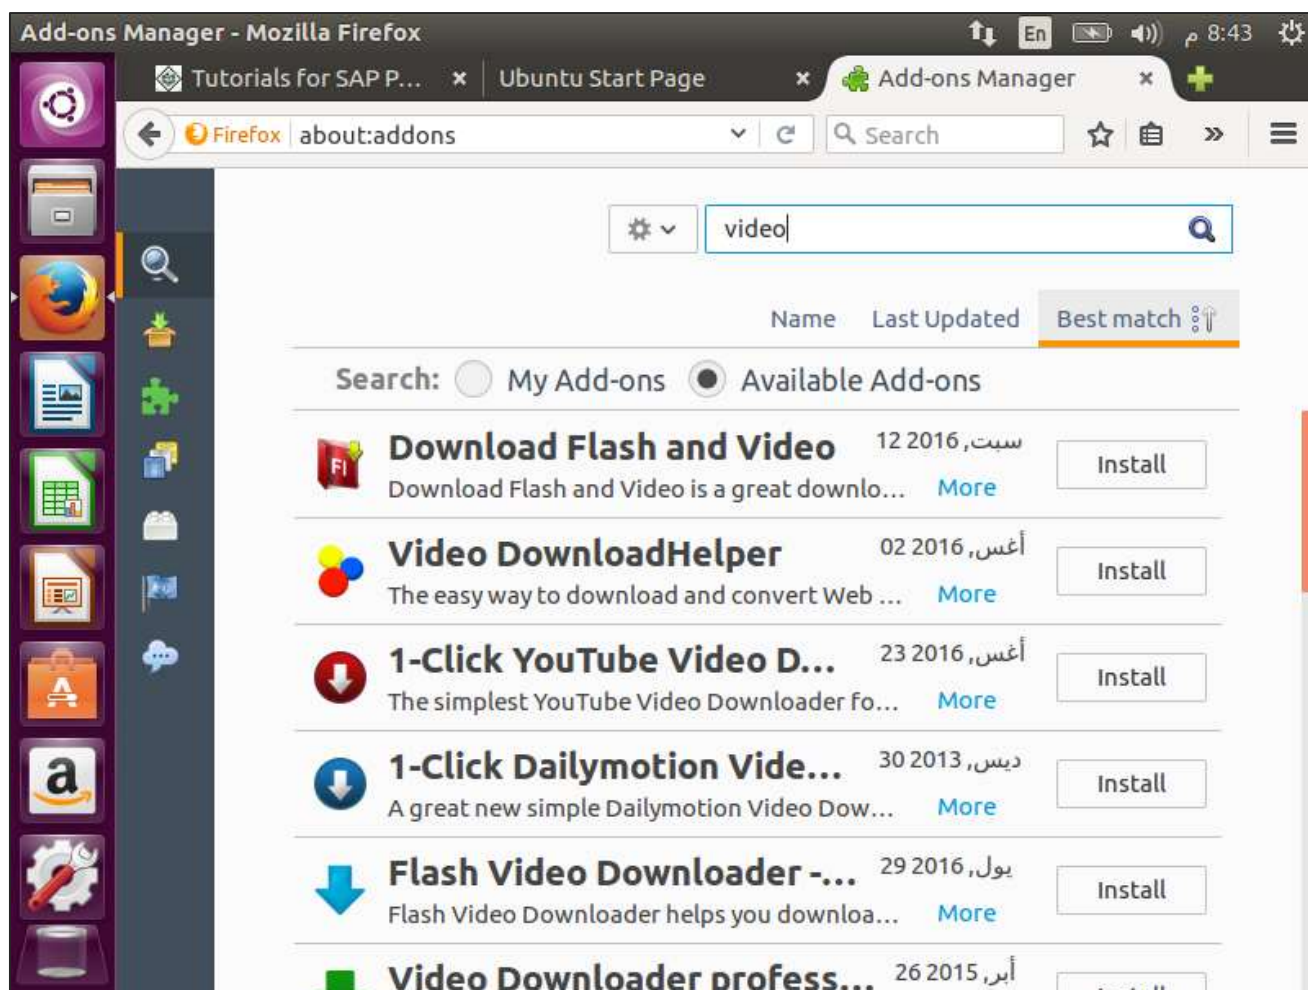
Add-ons Manager - Mozilla Firefox

En 8:43 م

Tutorials for SAP P...

Ubuntu Start Page

Add-ons Manager

Firefox about:addons

Search

video

Name Last Updated Best match

Search: My Add-ons Available Add-ons

Download Flash and Video 12 سبت, 2016
Download Flash and Video is a great downlo... More
Install

Video DownloadHelper 02 أغس, 2016
The easy way to download and convert Web ... More
Install

1-Click YouTube Video D... 23 أغس, 2016
The simplest YouTube Video Downloader fo... More
Install

1-Click Dailymotion Vide... 30 ديس, 2013
A great new simple Dailymotion Video Dow... More
Install

Flash Video Downloader -... 29 يول, 2016
Flash Video Downloader helps you downloa... More
Install

Video Downloader profess... 26 أبر, 2015